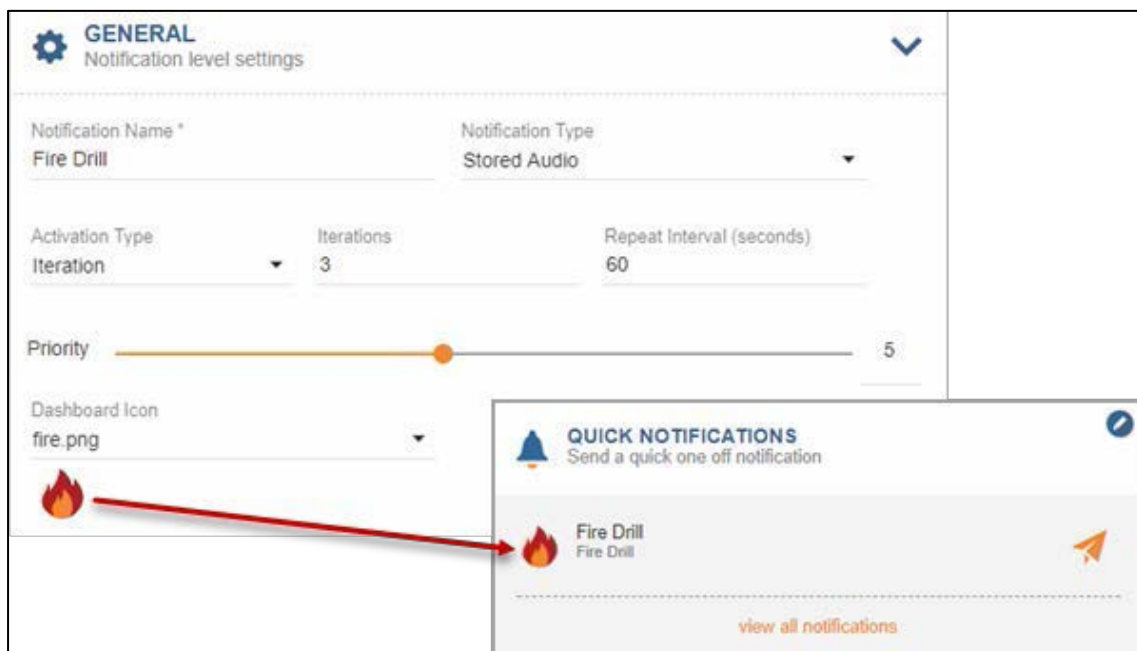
GENERAL
Notification level settings

Notification Name *
Fire Drill

Notification Type
Stored Audio

Activation Type
Iteration

Iterations
3

Repeat Interval (seconds)
60

Priority

5

Dashboard Icon
fire.png

QUICK NOTIFICATIONS
Send a quick one off notification

Fire Drill
Fire Drill

view all notifications